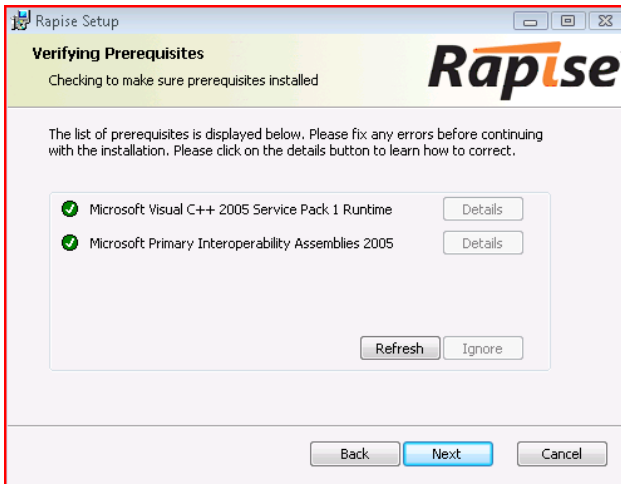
Rapise Setup

Verifying Prerequisites

Checking to make sure prerequisites installed

Rapise

The list of prerequisites is displayed below. Please fix any errors before continuing with the installation. Please click on the details button to learn how to correct.

Microsoft Visual C++ 2005 Service Pack 1 Runtime Details

Microsoft Primary Interoperability Assemblies 2005 Details

Refresh Ignore

Back Next Cancel